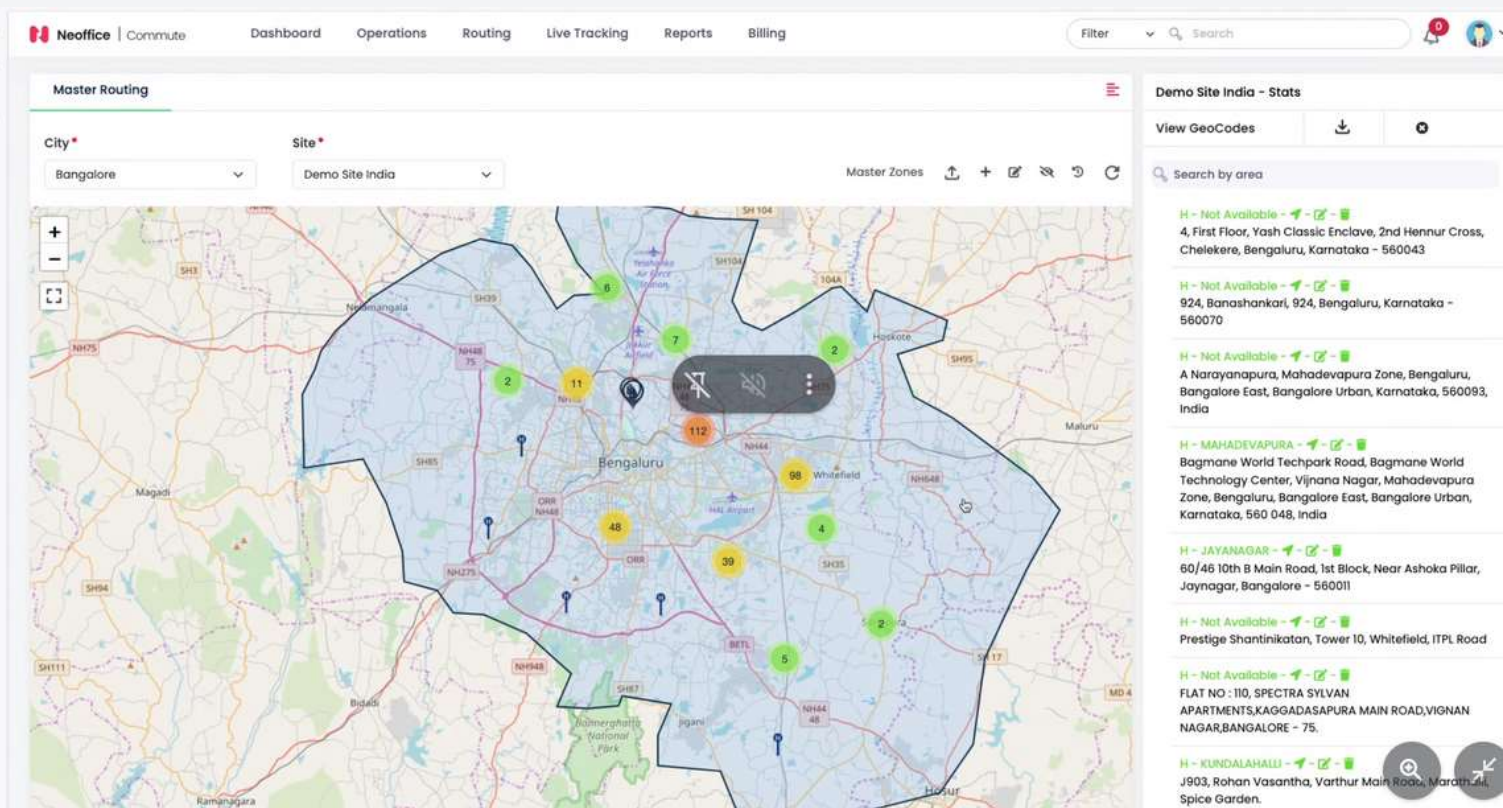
Neoffice | Commute

Dashboard Operations Routing Live Tracking Reports Billing

Filter Search

0

Master Routing

City*
Bangalore

Site*
Demo Site India

Master Zones

+
−

SH 104
SH3
Nelamangala
SH39
NH75
NH48 75
Yelahanka Air Force Station
Jakkur Airfield
SH104
104A
Hoskote
SH95
6
7
2
2
11
112
Bengaluru
SH85
NH44
98
Whitefield
NH648
Maluru
Magadi
ORR NH48
HAL Airport
48
4
39
NH275
ORR
SH35
SH94
2
Sarjapura
SH111
NH948
BETL
5
SH 17
SH87
NH44 48
MD 4
Bidadi
Bannerghatta National Park
Jigani
Ramanagara
Hosur

Demo Site India - Stats

View GeoCodes

Search by area

H - Not Available -
4, First Floor, Yash Classic Enclave, 2nd Hennur Cross, Chelekere, Bengaluru, Karnataka - 560043

H - Not Available -
924, Banashankari, 924, Bengaluru, Karnataka - 560070

H - Not Available -
A Narayanapura, Mahadevapura Zone, Bengaluru, Bangalore East, Bangalore Urban, Karnataka, 560093, India

H - MAHADEVAPURA -
Bagmane World Techpark Road, Bagmane World Technology Center, Vijnana Nagar, Mahadevapura Zone, Bengaluru, Bangalore East, Bangalore Urban, Karnataka, 560 048, India

H - JAYANAGAR -
60/46 10th B Main Road, 1st Block, Near Ashoka Pillar, Jaynagar, Bangalore - 560011

H - Not Available -
Prestige Shantinikatan, Tower 10, Whitefield, ITPL Road

H - Not Available -
FLAT NO : 110, SPECTRA SYLVAN APARTMENTS,KAGGADASAPURA MAIN ROAD,VIGNAN NAGAR,BANGALORE - 75.

H - KUNDALAHALLI -
J903, Rohan Vasantha, Varthur Main Road, Marathalli, Spice Garden.